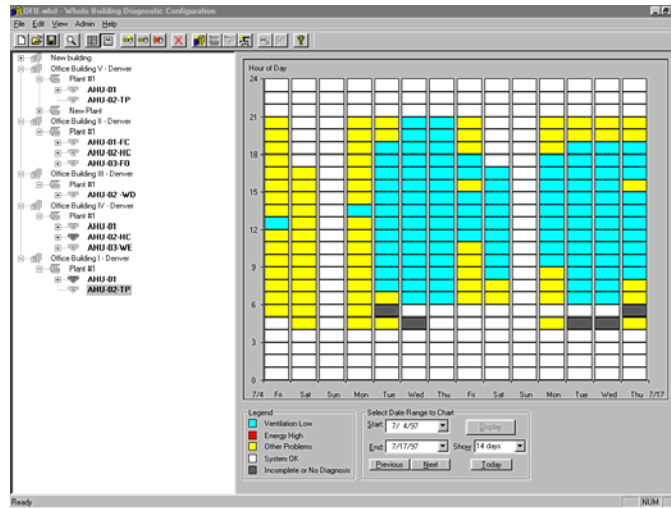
DFII.wbd - Whole Building Diagnostic Configuration

File Edit View Admin Help

New building
Office Building V - Denver
Plant #1
AHU-01
AHU-02-TP
New Plant
Office Building II - Denver
Plant #1
AHU-01-FC
AHU-02-HC
AHU-03-FO
Office Building III - Denver
Plant #1
AHU-02 -WD
Office Building IV - Denver
Plant #1
AHU-01
AHU-02-HC
AHU-03-WE
Office Building I - Denver
Plant #1
AHU-01
AHU-02-TP

Hour of Day

24
21
18
15
12
9
6
3
0

7/4 Fri Sat Sun Mon Tue Wed Thu Fri Sat Sun Mon Tue Wed Thu 7/17

Legend
Ventilation Low
Energy High
Other Problems
System OK
Incomplete or No Diagnosis

Select Date Range to Chart
Start: 7/ 4/97
Display
End: 7/17/97
Show 14 days
Previous
Next
Today

Ready
NUM